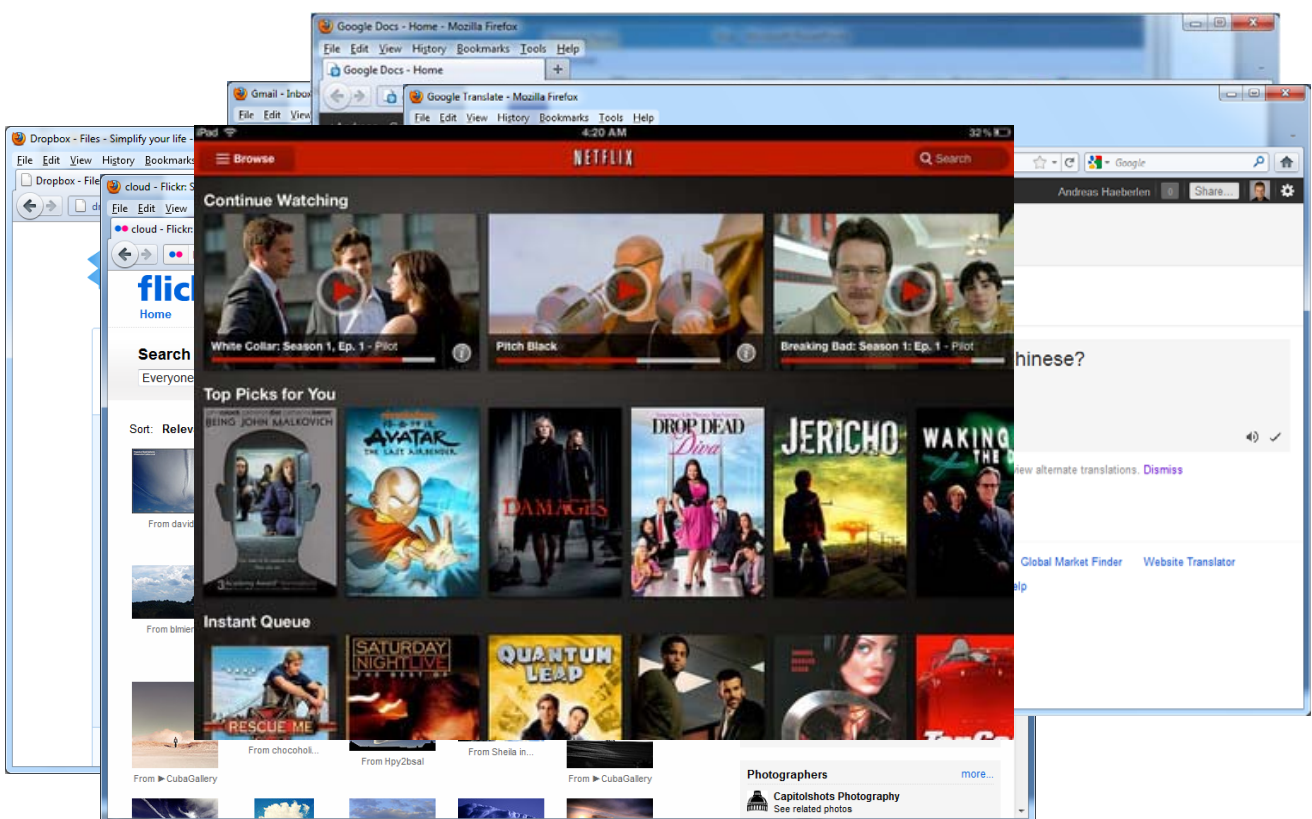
Google Docs - Home - Mozilla Firefox
File Edit View History Bookmarks Tools Help
Google Docs - Home
Gmail - Inbox
Google Translate - Mozilla Firefox
File Edit View History Bookmarks Tools Help
Dropbox - Files - Simplify your life
File Edit View History Bookmarks
Dropbox - Files
cloud - Flickr
File Edit View
cloud - Flickr
flick
Home
Search
Everyone
Sort: Relev
From david
From blmie
From ► CubaGallery
From chocoholi...
From Hpy2bsal
From Sheila in...
From ► CubaGallery
Photographers
more...
Capitolshots Photography
See related photos
Google
Andreas Haeberlen
0
Share...
hinese?
iew alternate translations. Dismiss
Global Market Finder
Website Translator
elp
iPad
4:20 AM
32 %
Browse
NETFLIX
Search
Continue Watching
White Collar: Season 1, Ep. 1 - Pilot
Pitch Black
Breaking Bad: Season 1: Ep. 1 - Pilot
Top Picks for You
BEING JOHN MALKOVICH
AVATAR THE LAST AIRBENDER
DAMAGES
DROP DEAD Diva
JERICHO
WAKING THE D
Instant Queue
RESCUE ME
SATURDAY NIGHT LIVE
QUANTUM LEAP